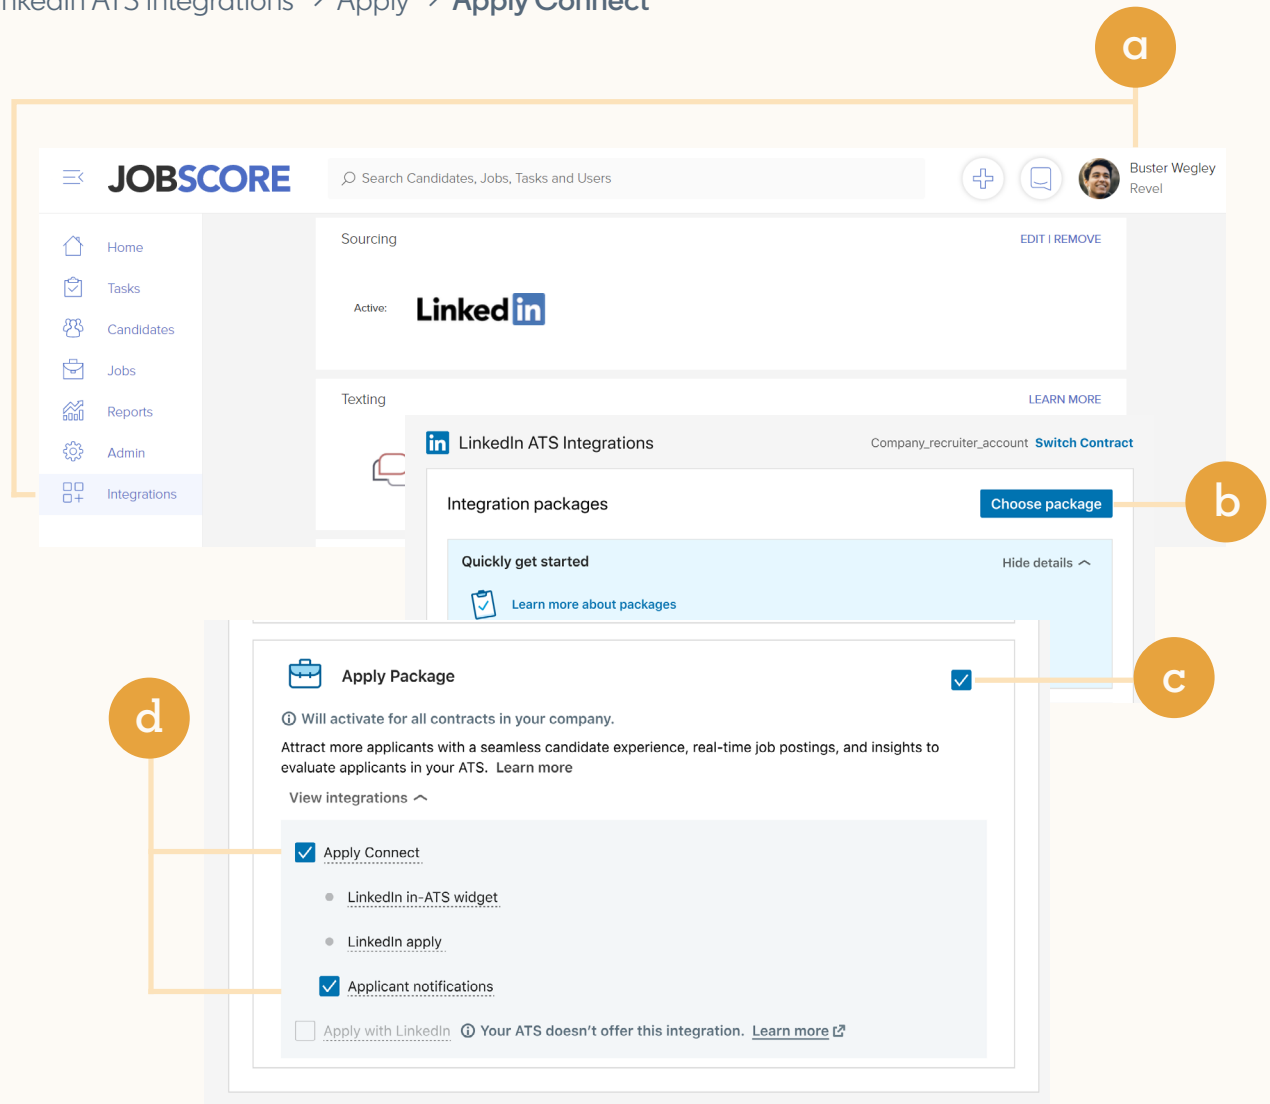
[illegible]nkedIn ATS Integrations > Apply > Apply Connect

a

JOBSCORE

Search Candidates, Jobs, Tasks and Users

Buster Wegley
Revel

Home
Tasks
Candidates
Jobs
Reports
Admin
Integrations

Sourcing

EDIT | REMOVE

Active: LinkedIn

Texting

LEARN MORE

LinkedIn ATS Integrations

Company_recruiter_account Switch Contract

Integration packages

Choose package

b

Quickly get started

Hide details

Learn more about packages

Apply Package

c

d

Will activate for all contracts in your company.

Attract more applicants with a seamless candidate experience, real-time job postings, and insights to evaluate applicants in your ATS. Learn more

View integrations

Apply Connect

LinkedIn in-ATS widget

LinkedIn apply

Applicant notifications

Apply with LinkedIn Your ATS doesn't offer this integration. Learn more